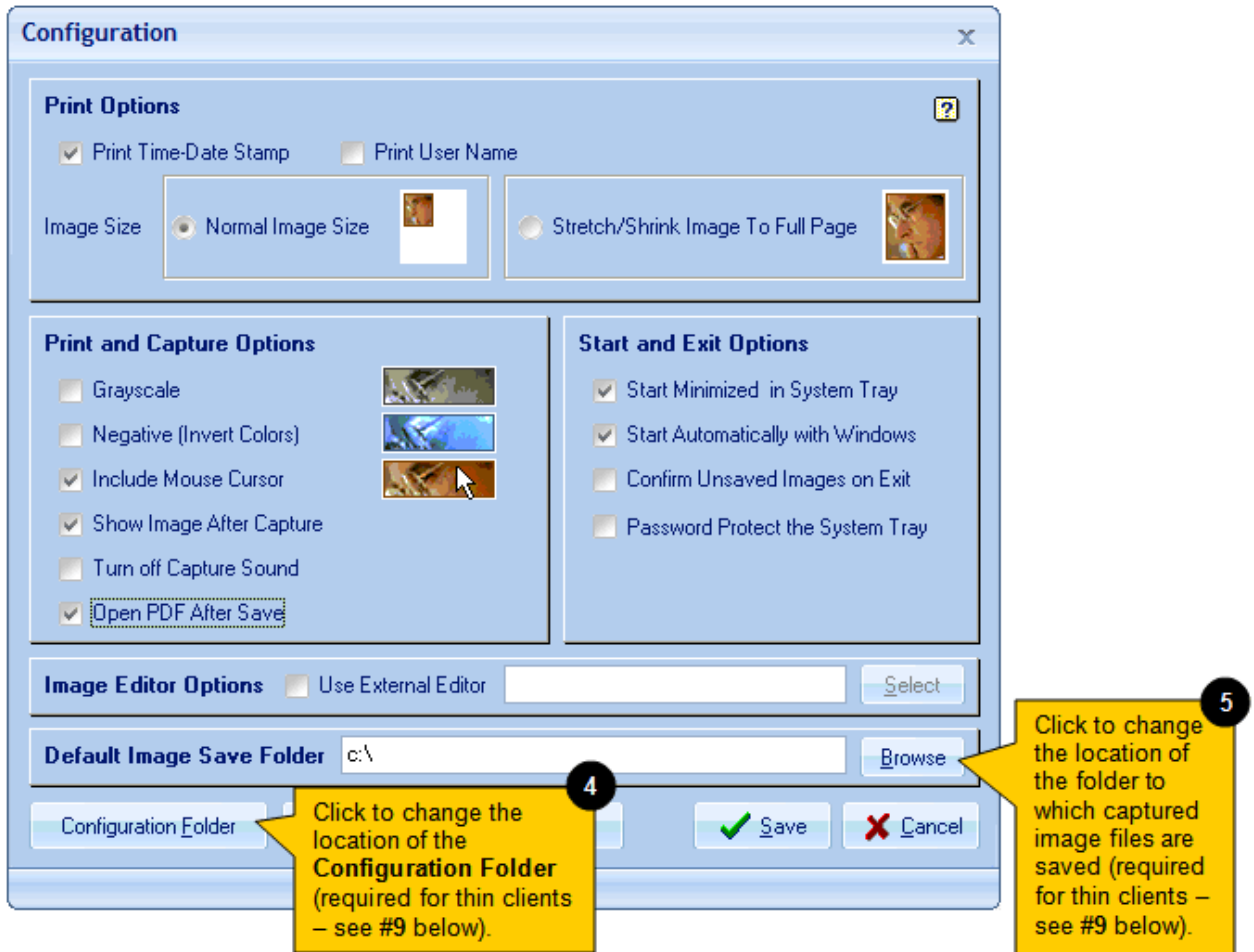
Configuration

Print Options

?

Print Time-Date Stamp

Print User Name

Image Size

Normal Image Size

Stretch/Shrink Image To Full Page

Print and Capture Options

Grayscale

Negative (Invert Colors)

Include Mouse Cursor

Show Image After Capture

Turn off Capture Sound

Open PDF After Save

Start and Exit Options

Start Minimized in System Tray

Start Automatically with Windows

Confirm Unsaved Images on Exit

Password Protect the System Tray

Image Editor Options

Use External Editor

Select

Default Image Save Folder

c:\

Browse

Configuration Folder

Save

Cancel

4

Click to change the location of the **Configuration Folder** (required for thin clients – see **#9** below).

5

Click to change the location of the folder to which captured image files are saved (required for thin clients – see **#9** below).